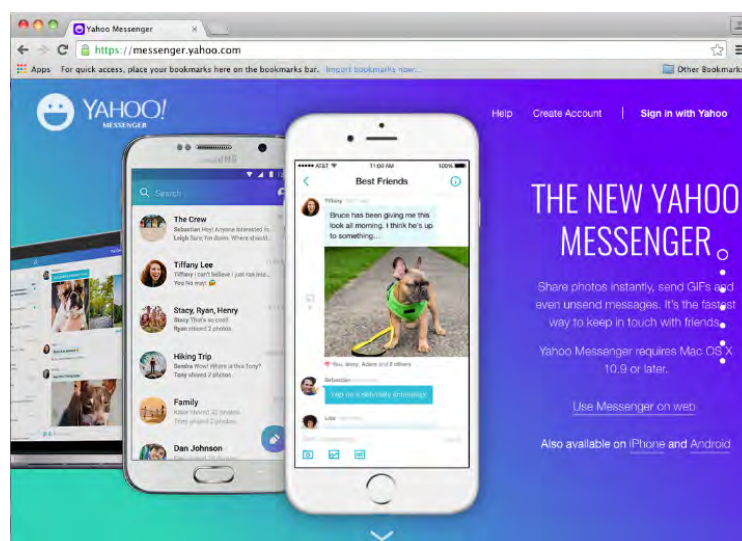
Yahoo Messenger

https://messenger.yahoo.com

Apps For quick access, place your bookmarks here on the bookmarks bar. Import bookmarks now...

Other Bookmarks

YAHOO! MESSENGER

Help Create Account Sign in with Yahoo

Search

The Crew
Sebastian Hey! Anyone interested in...
Leigh Sure I'm down. Where should I...

Tiffany Lee
Tiffany I can't believe I just ran into...
You No way!

Stacy, Ryan, Henry
Stacy That's so cool!
Ryan shared 2 photos

Hiking Trip
Sasha Hey! Where is the trail...
Tony shared 2 photos

Family
Katie shared 10 photos

Dan Johnson

AT&T 11:00 AM 100%

Best Friends

Tiffany

Bruce has been giving me this look all morning. I think he's up to something...

You, Amy, Adam and 8 others

Sebastian

Yep he's definitely plotting

Lisa

THE NEW YAHOO MESSENGER

Share photos instantly, send GIFs and even unsend messages. It's the fastest way to keep in touch with friends.

Yahoo Messenger requires Mac OS X 10.9 or later.

Use Messenger on web

Also available on iPhone and Android